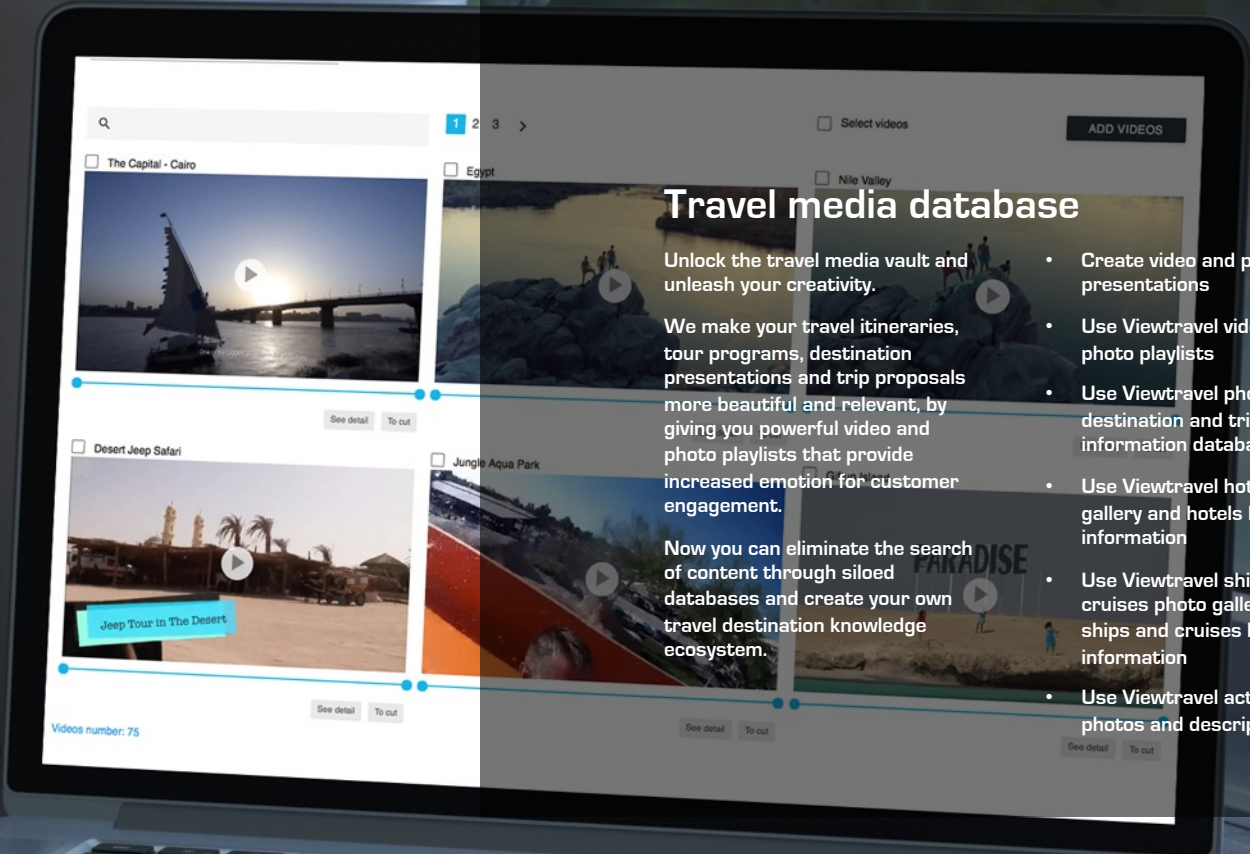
1 2 3 >

Select videos

ADD VIDEOS

The Capital - Cairo

Egypt

Nile Valley

See detail To cut

Desert Jeep Safari

Jungle Aqua Park

Jeep Tour in The Desert

PARADISE

See detail To cut

Videos number: 75

See detail To cut

See detail To cut

Travel media database

Unlock the travel media vault and unleash your creativity.

We make your travel itineraries, tour programs, destination presentations and trip proposals more beautiful and relevant, by giving you powerful video and photo playlists that provide increased emotion for customer engagement.

Now you can eliminate the search of content through siloed databases and create your own travel destination knowledge ecosystem.

• Create video and p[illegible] presentations

• Use Viewtravel vid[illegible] photo playlists

• Use Viewtravel pho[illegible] destination and tri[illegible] information databa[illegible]

• Use Viewtravel hot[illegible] gallery and hotels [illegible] information

• Use Viewtravel shi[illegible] cruises photo galle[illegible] ships and cruises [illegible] information

• Use Viewtravel act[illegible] photos and descrip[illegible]